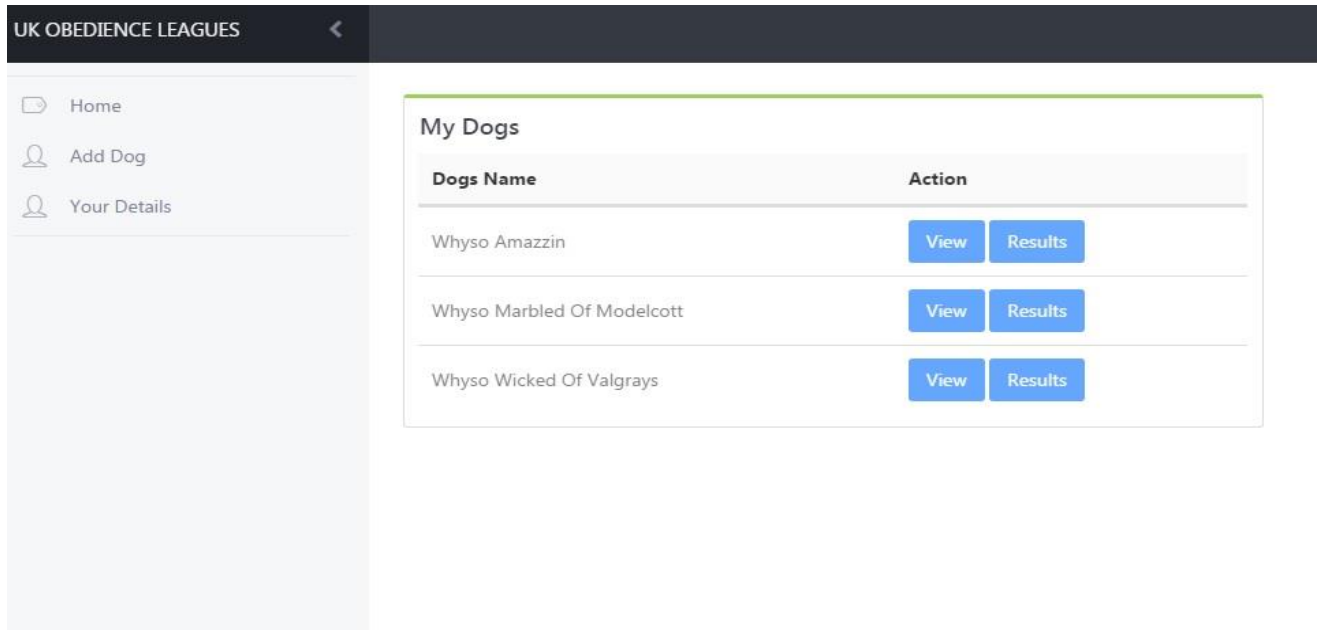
UK OBEDIENCE LEAGUES

Home
Add Dog
Your Details

My Dogs

| Dogs Name | Action |
|---|---|
| Whyso Amazzin | View Results |
| Whyso Marbled Of Modelcott | View Results |
| Whyso Wicked Of Valgrays | View Results |